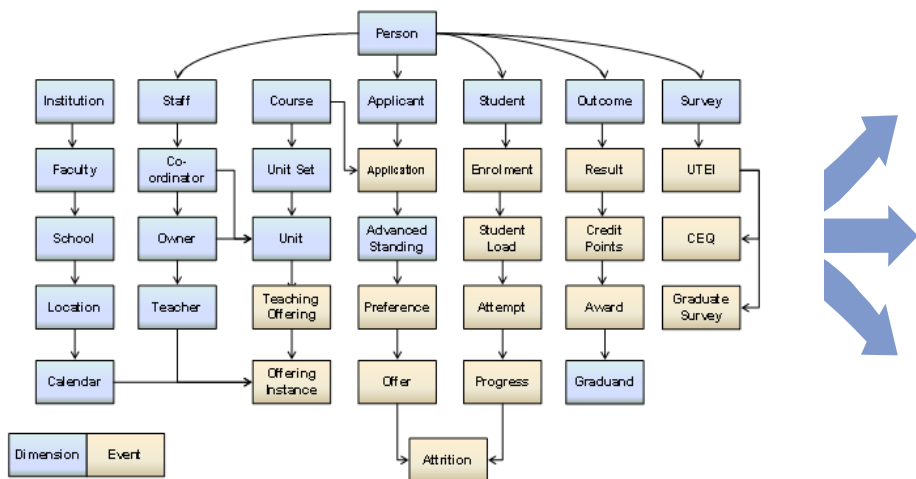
Person

Institution
Faculty
School
Location
Calendar

Staff
Co-ordinator
Owner
Teacher

Course
Unit Set
Unit
Teaching Offering
Offering Instance

Applicant
Application
Advanced Standing
Preference
Offer

Student
Enrolment
Student Load
Attempt
Progress

Attrition

Outcome
Result
Credit Points
Award
Graduand

Survey
UTEI
CEQ
Graduate Survey

Dimension
Event